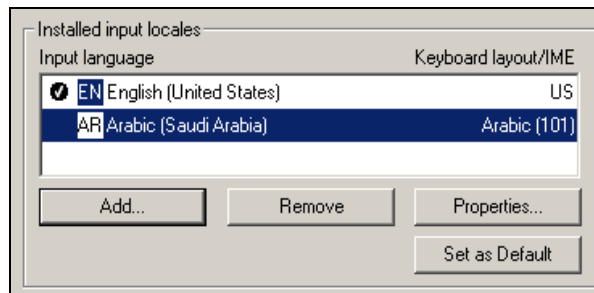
Installed input locales

| Input language | Keyboard layout/IME |
|---|---|
| EN English (United States) | US |
| AR Arabic (Saudi Arabia) | Arabic (101) |

Add... Remove Properties...

Set as Default